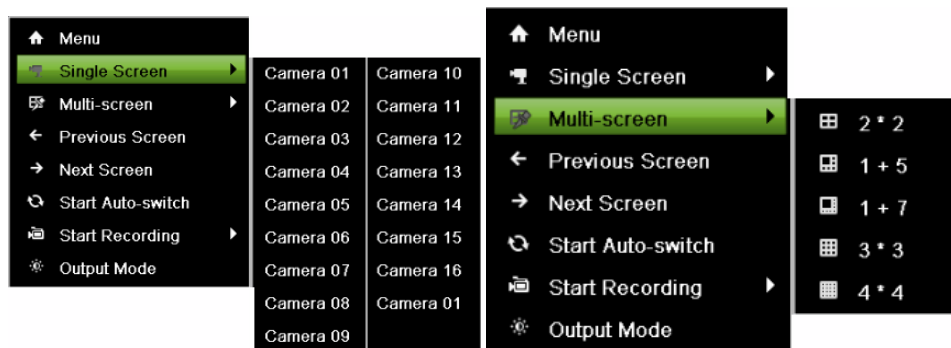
Menu
Single Screen
Multi-screen
Previous Screen
Next Screen
Start Auto-switch
Start Recording
Output Mode

Camera 01
Camera 02
Camera 03
Camera 04
Camera 05
Camera 06
Camera 07
Camera 08
Camera 09

Camera 10
Camera 11
Camera 12
Camera 13
Camera 14
Camera 15
Camera 16
Camera 01

Menu
Single Screen
Multi-screen
Previous Screen
Next Screen
Start Auto-switch
Start Recording
Output Mode

2 * 2
1 + 5
1 + 7
3 * 3
4 * 4